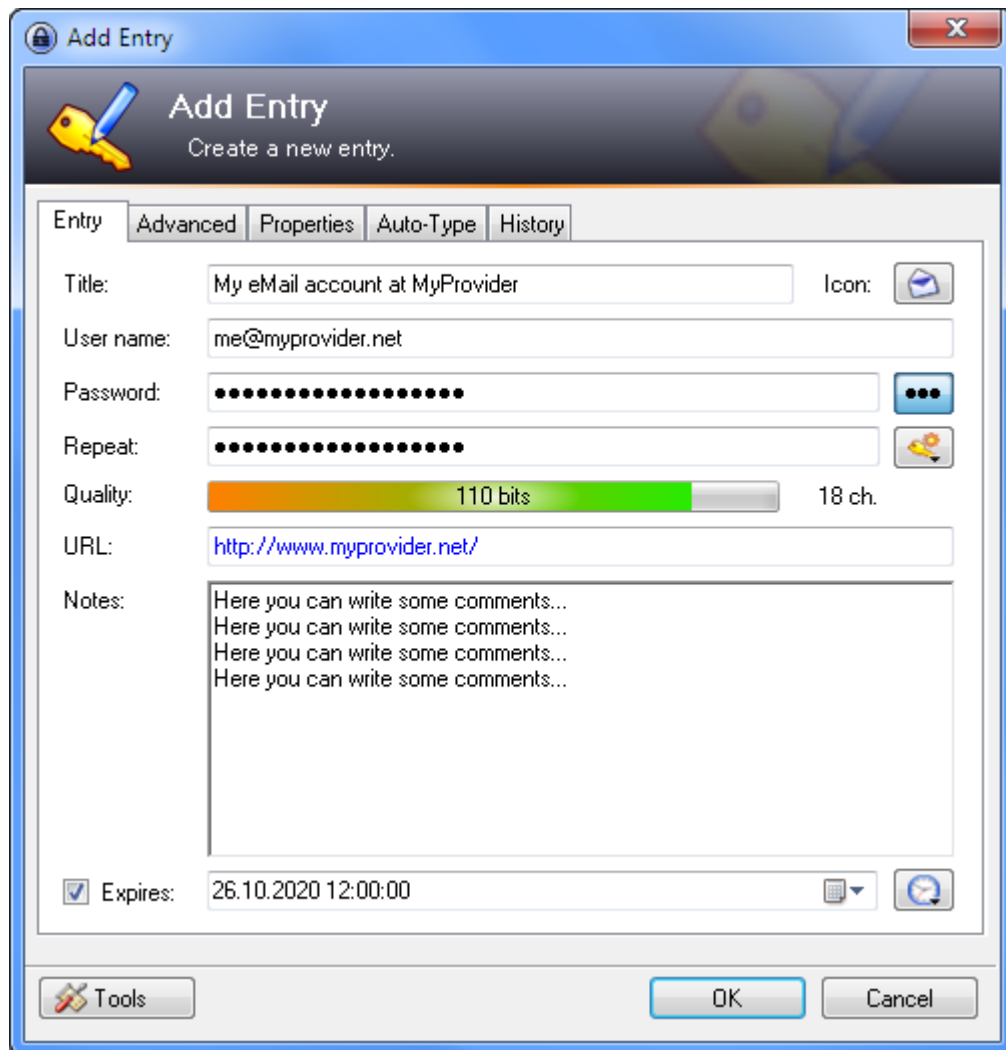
Add Entry

Add Entry
Create a new entry.

Entry | Advanced | Properties | Auto-Type | History

Title: My eMail account at MyProvider Icon:

User name: me@myprovider.net

Password: ••••••••••••••••••

Repeat: ••••••••••••••••••

Quality: 110 bits 18 ch.

URL: http://www.myprovider.net/

Notes: Here you can write some comments...
Here you can write some comments...
Here you can write some comments...
Here you can write some comments...

Expires: 26.10.2020 12:00:00

Tools

OK Cancel